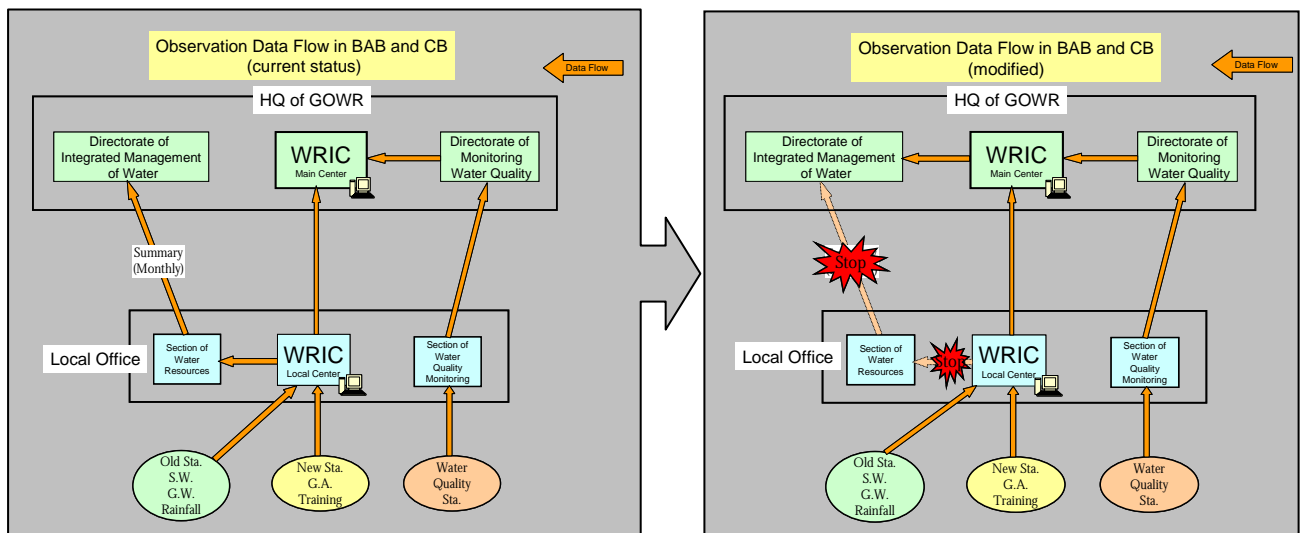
Observation Data Flow in BAB and CB
(current status)

Data Flow

HQ of GOWR

Directorate of Integrated Management of Water

WRIC
Main Center

Directorate of Monitoring Water Quality

Summary (Monthly)

Local Office

Section of Water Resources

WRIC
Local Center

Section of Water Quality Monitoring

Old Sta.
S.W.
G.W.
Rainfall

New Sta.
G.A.
Training

Water Quality Sta.

Observation Data Flow in BAB and CB
(modified)

Data Flow

HQ of GOWR

Directorate of Integrated Management of Water

WRIC
Main Center

Directorate of Monitoring Water Quality

Stop

Local Office

Section of Water Resources

Stop

WRIC
Local Center

Section of Water Quality Monitoring

Old Sta.
S.W.
G.W.
Rainfall

New Sta.
G.A.
Training

Water Quality Sta.